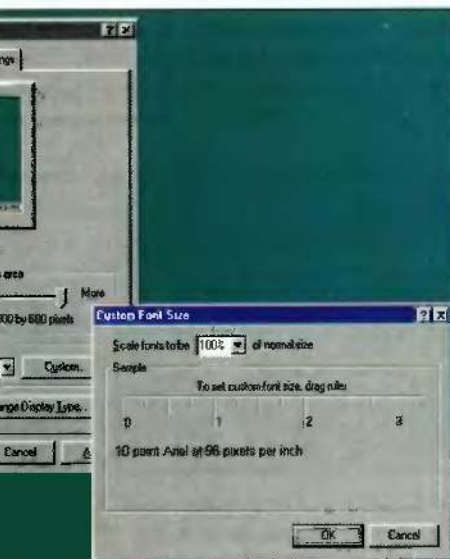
?
ngs
s area
More
800 by 600 pixels
Custom...
ange Display Type...
Cancel
Custom Font Size
?
Scale fonts to be 100% of normal size
Sample
To set custom font size, drag ruler
0
1
2
3
10 point Arial at 96 pixels per inch
OK
Cancel